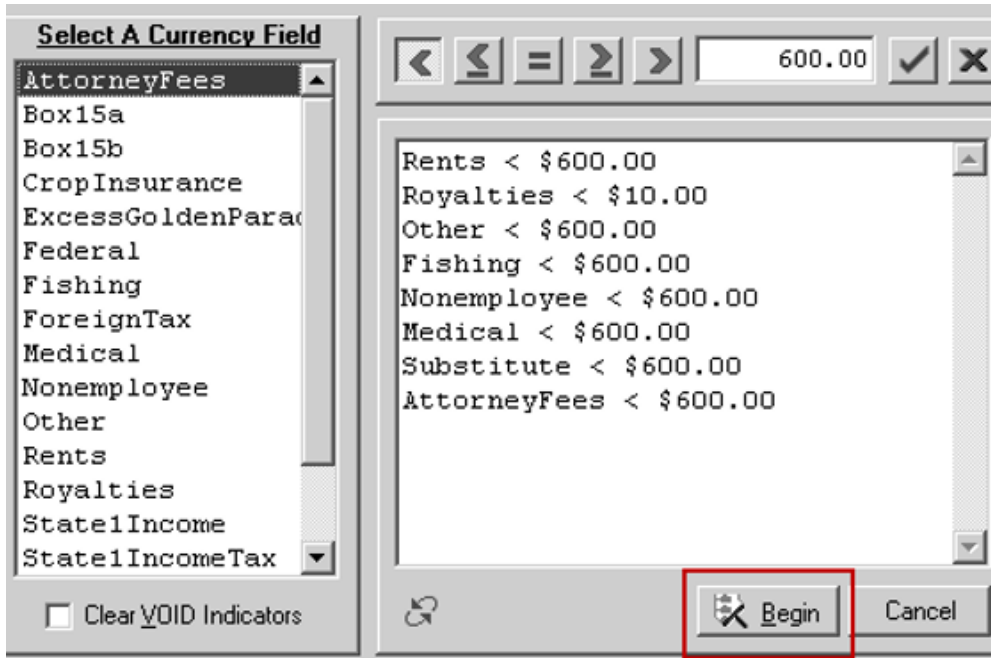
Select A Currency Field

AttorneyFees
Box15a
Box15b
CropInsurance
ExcessGoldenParac
Federal
Fishing
ForeignTax
Medical
Nonemployee
Other
Rents
Royalties
State1Income
State1IncomeTax

Clear VOID Indicators

< ≤ = ≥ > 600.00 ✓ ✕

Rents < $600.00
Royalties < $10.00
Other < $600.00
Fishing < $600.00
Nonemployee < $600.00
Medical < $600.00
Substitute < $600.00
AttorneyFees < $600.00

Begin
Cancel